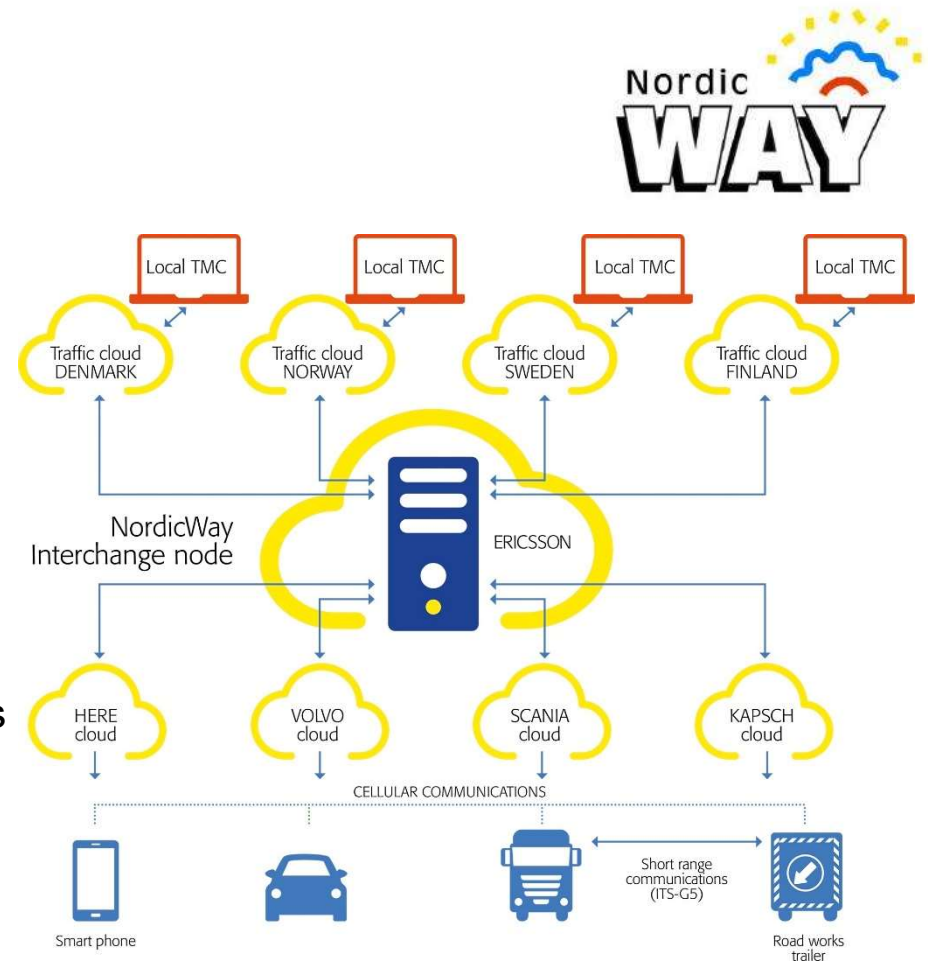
Nordic WAY

Local TMC

Local TMC

Local TMC

Local TMC

Traffic cloud DENMARK

Traffic cloud NORWAY

Traffic cloud SWEDEN

Traffic cloud FINLAND

NordicWay Interchange node

ERICSSON

s

HERE cloud

VOLVO cloud

SCANIA cloud

KAPSCH cloud

CELLULAR COMMUNICATIONS

Short range communications (ITS-G5)

Smart phone

Road works trailer